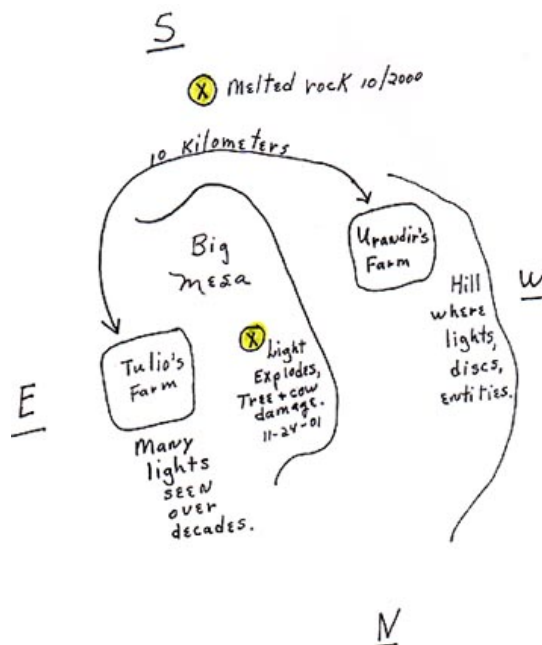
S

X Melted rock 10/2000

10 Kilometers

Big Mesa

Urandir's Farm

Hill where lights, discs, entities.

W

Tulio's Farm

X Light Explodes, Tree + cow damage. 11-24-01

E

Many lights seen over decades.

N